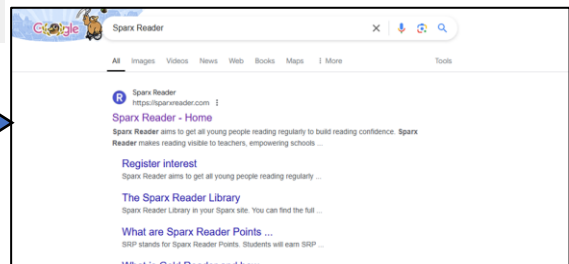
Google

Sparx Reader

All Images Videos News Web Books Maps ⋮ More Tools

Sparx Reader
https://sparxreader.com

Sparx Reader - Home

Sparx Reader aims to get all young people reading regularly to build reading confidence. Sparx Reader makes reading visible to teachers, empowering schools ...

Register interest

Sparx Reader aims to get all young people reading regularly ...

The Sparx Reader Library

Sparx Reader Library in your Sparx site. You can find the full ...

What are Sparx Reader Points ...

SRP stands for Sparx Reader Points. Students will earn SRP ...

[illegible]